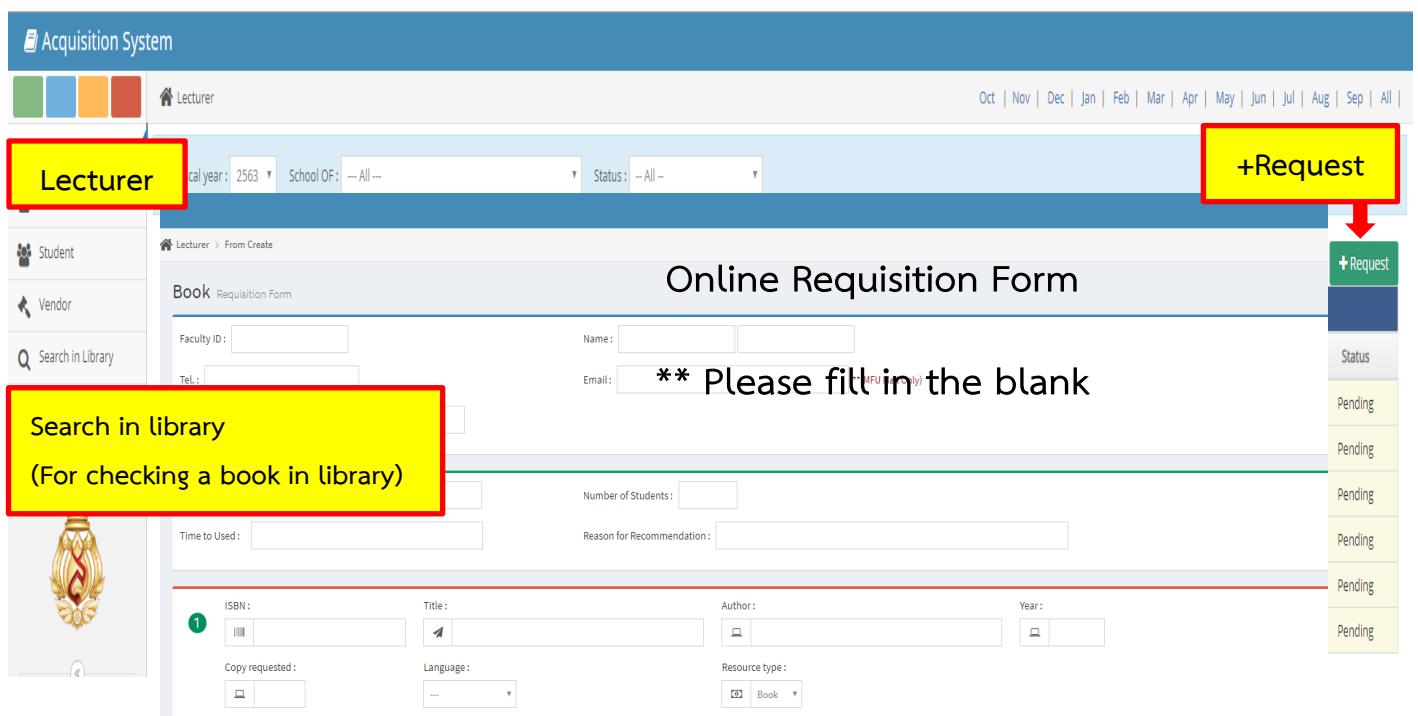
Acquisition System

Lecturer

Oct | Nov | Dec | Jan | Feb | Mar | Apr | May | Jun | Jul | Aug | Sep | All |

Lecturer

cal year : 2563 School OF : --- All --- Status : -- All --

+Request

Student

Vendor

Search in Library

Lecturer > From Create

Online Requisition Form

Book Requisition Form

Faculty ID :

Name :

Tel. :

Email :

** Please fill in the blank

MFU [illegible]

Search in library
(For checking a book in library)

Number of Students :

Time to Used :

Reason for Recommendation :

1

ISBN :

Title :

Author :

Year :

Copy requested :

Language :

Resource type :

---

Book

+ Request

Status

Pending

Pending

Pending

Pending

Pending

Pending